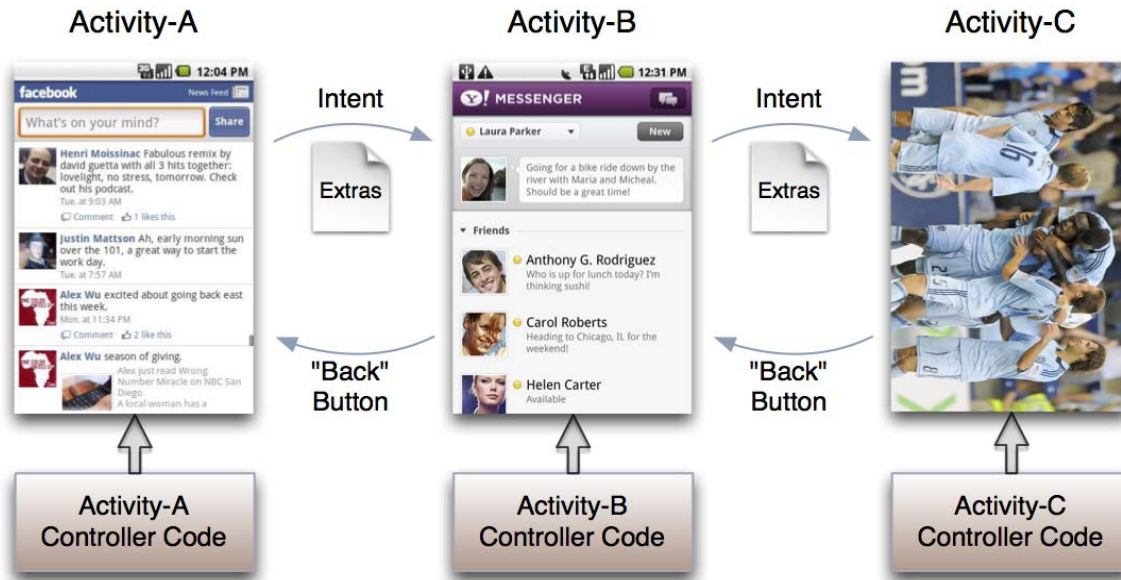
Activity-A

12:04 PM

facebook

News Feed

What's on your mind?

Share

Henri Moissinac Fabulous remix by david guetta with all 3 hits together: lovelight, no stress, tomorrow. Check out his podcast.

Tue. at 9:03 AM

Comment 1 likes this

Justin Mattson Ah, early morning sun over the 101, a great way to start the work day.

Tue. at 7:57 AM

Alex Wu excited about going back east this week.

Mon. at 11:34 PM

Comment 2 like this

Alex Wu season of giving.

Alex just read Wrong Number Miracle on NBC San Diego

A local woman has a

Activity-A Controller Code

Intent

Extras

"Back" Button

Activity-B

12:31 PM

Y! MESSENGER

Laura Parker

New

Going for a bike ride down by the river with Maria and Micheal. Should be a great time!

Friends

Anthony G. Rodriguez

Who is up for lunch today? I'm thinking sushi!

Carol Roberts

Heading to Chicago, IL for the weekend!

Helen Carter

Available

Activity-B Controller Code

Intent

Extras

"Back" Button

Activity-C

Activity-C Controller Code